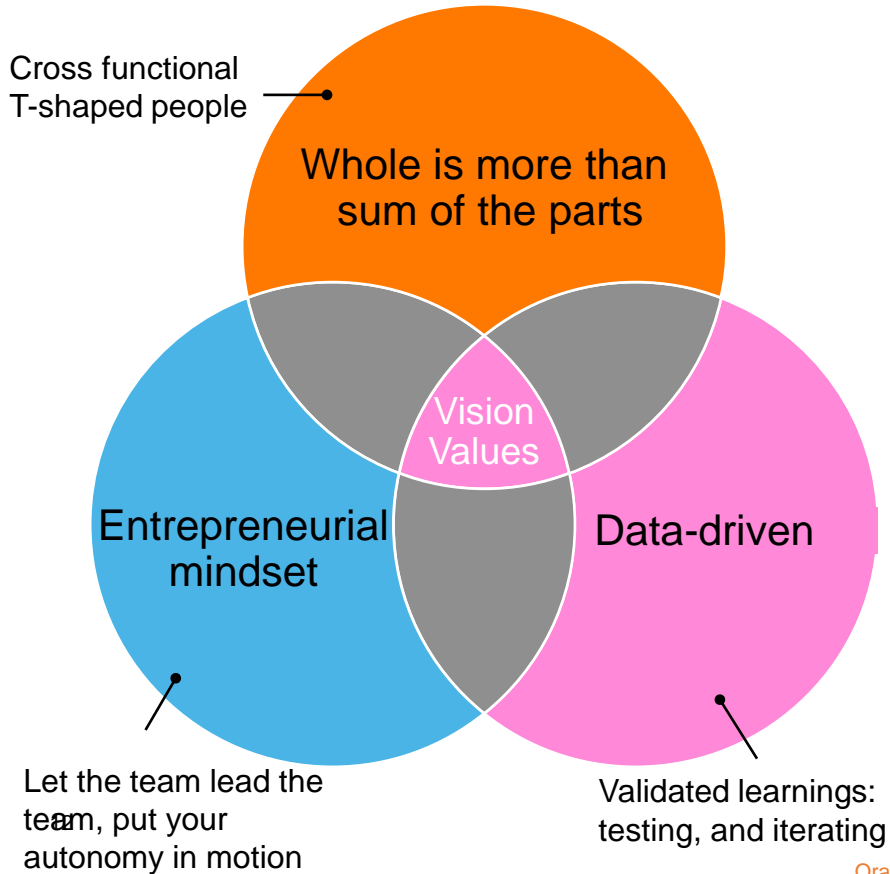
Cross functional T-shaped people

Whole is more than sum of the parts

Vision Values

Entrepreneurial mindset

Data-driven

Let the team lead the team, put your autonomy in motion

Validated learnings: testing, and iterating

Ora